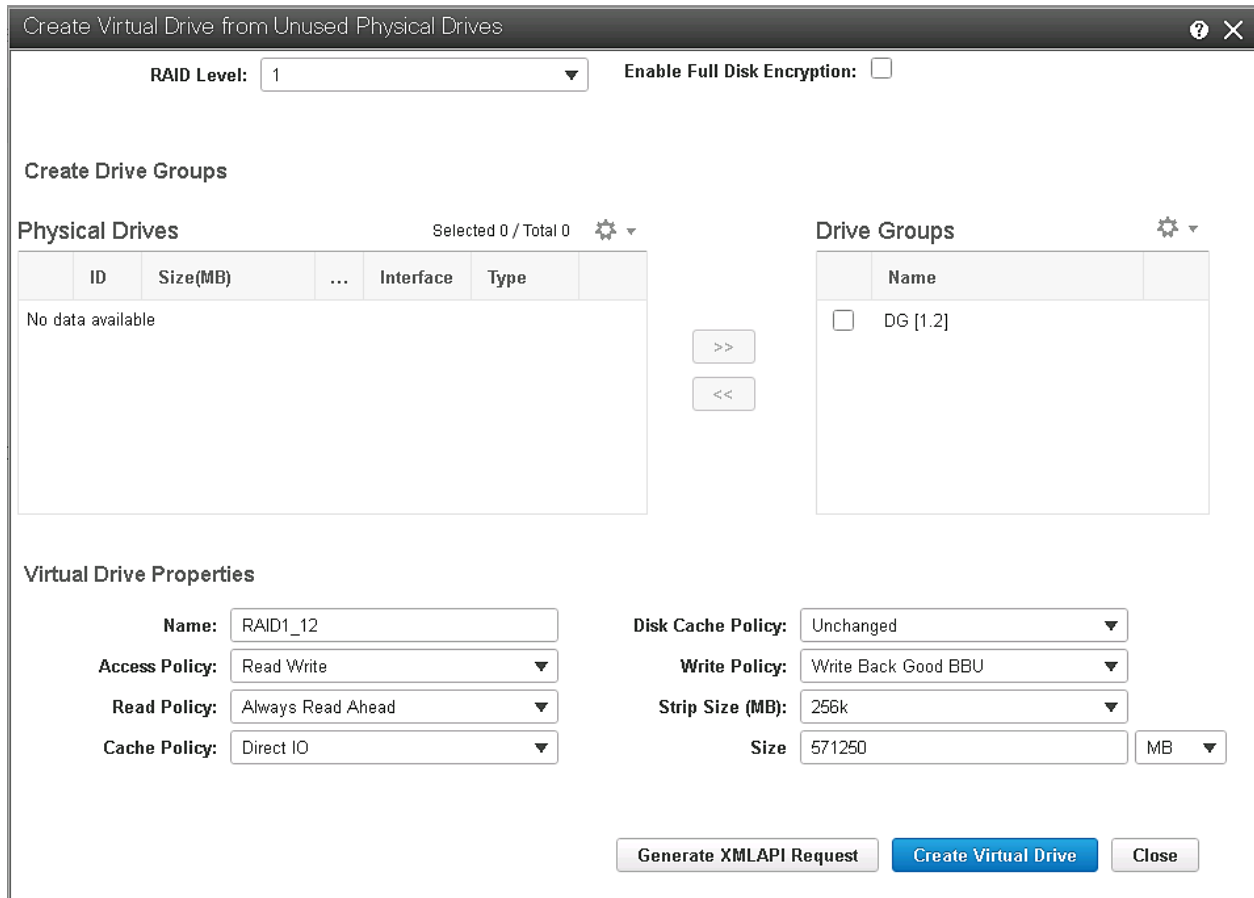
Create Virtual Drive from Unused Physical Drives

RAID Level: 1

Enable Full Disk Encryption:

Create Drive Groups

Physical Drives

Selected 0 / Total 0

| | ID | Size(MB) | ... | Interface | Type |
|---|---|---|---|---|---|
| No data available | | | | | |

>>

<<

Drive Groups

| | Name |
|---|---|
| | DG [1.2] |

Virtual Drive Properties

Name: RAID1_12

Access Policy: Read Write

Read Policy: Always Read Ahead

Cache Policy: Direct IO

Disk Cache Policy: Unchanged

Write Policy: Write Back Good BBU

Strip Size (MB): 256k

Size 571250 MB

Generate XMLAPI Request

Create Virtual Drive

Close